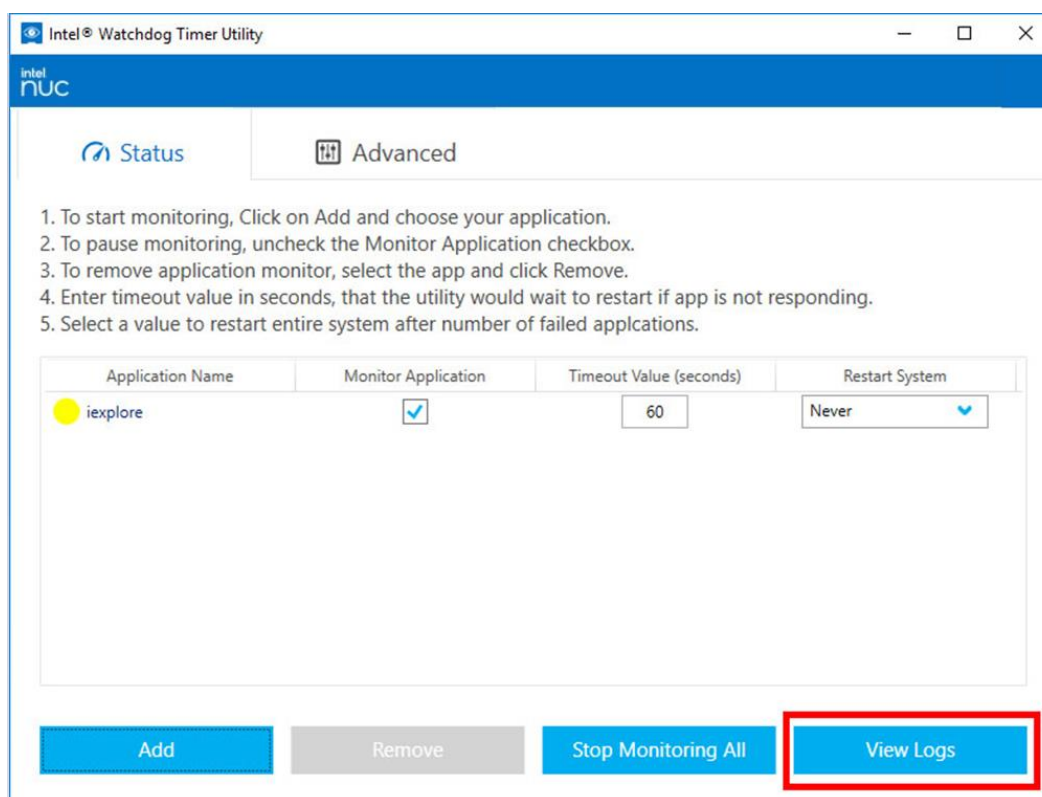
Intel® Watchdog Timer Utility

intel NUC

Status

Advanced

1. To start monitoring, Click on Add and choose your application.
2. To pause monitoring, uncheck the Monitor Application checkbox.
3. To remove application monitor, select the app and click Remove.
4. Enter timeout value in seconds, that the utility would wait to restart if app is not responding.
5. Select a value to restart entire system after number of failed applcations.

| Application Name | Monitor Application | Timeout Value (seconds) | Restart System |
|---|---|---|---|
| iexplore | ✓ | 60 | Never |

Add

Remove

Stop Monitoring All

View Logs